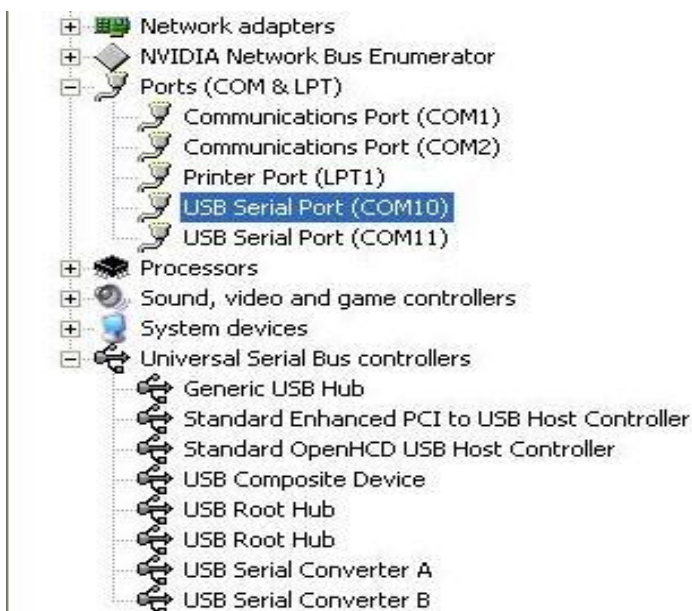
Network adapters
NVIDIA Network Bus Enumerator
Ports (COM & LPT)
Communications Port (COM1)
Communications Port (COM2)
Printer Port (LPT1)
USB Serial Port (COM10)
USB Serial Port (COM11)
Processors
Sound, video and game controllers
System devices
Universal Serial Bus controllers
Generic USB Hub
Standard Enhanced PCI to USB Host Controller
Standard OpenHCD USB Host Controller
USB Composite Device
USB Root Hub
USB Root Hub
USB Serial Converter A
USB Serial Converter B